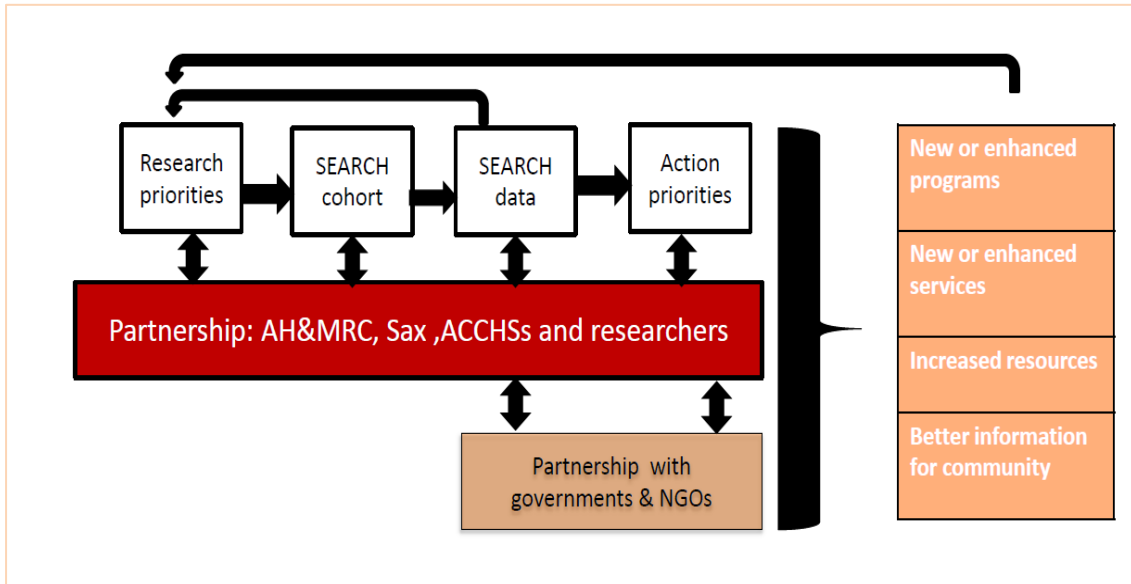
Research priorities

SEARCH cohort

SEARCH data

Action priorities

Partnership: AH&MRC, Sax ,ACCHSs and researchers

Partnership with governments & NGOs

New or enhanced programs

New or enhanced services

Increased resources

Better information for community